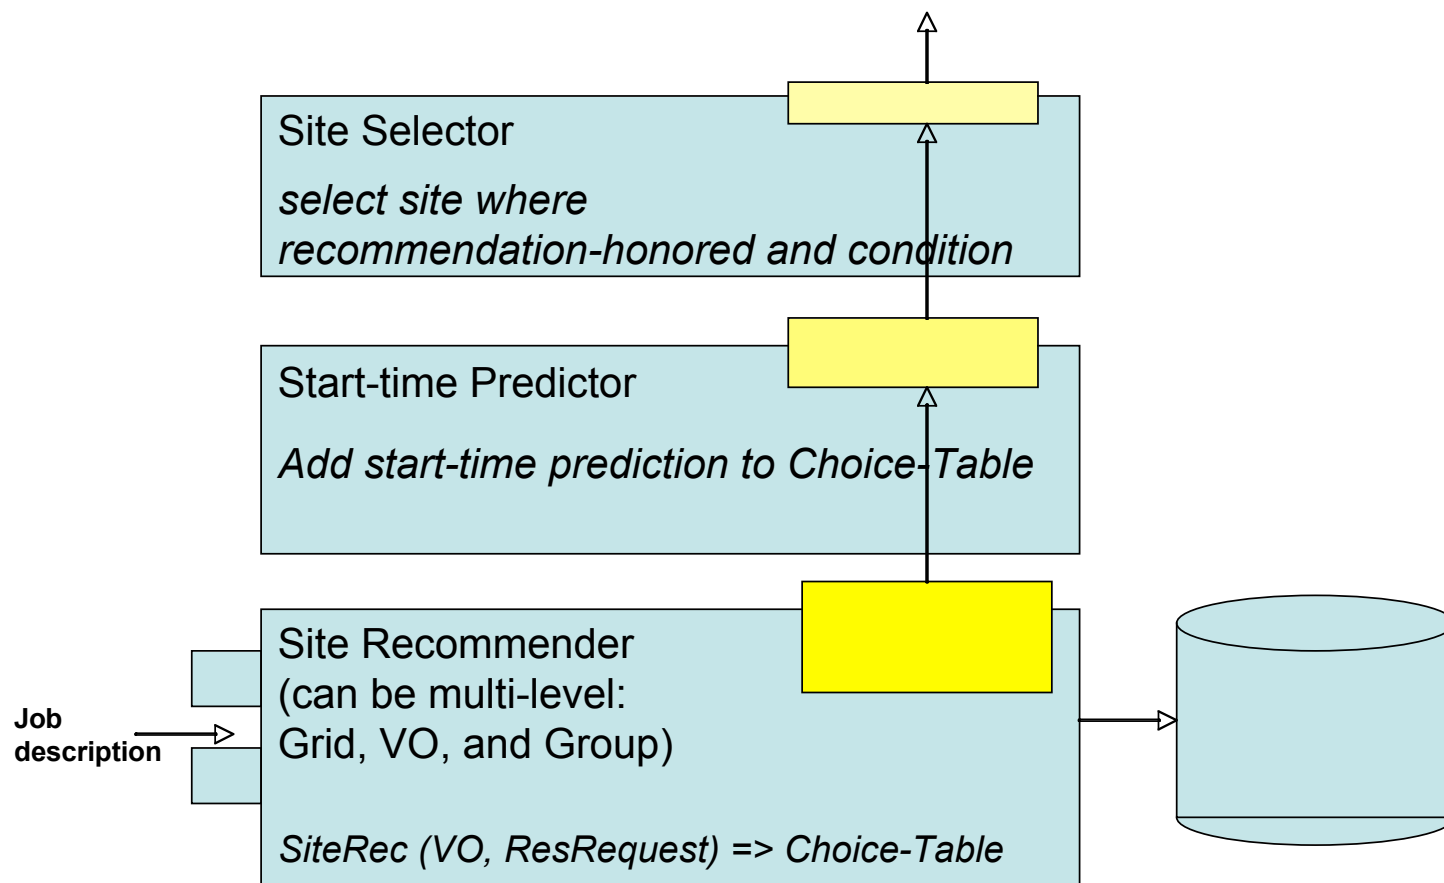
Site Selector

select site where recommendation-honored and condition

Start-time Predictor

Add start-time prediction to Choice-Table

Site Recommender (can be multi-level: Grid, VO, and Group)

SiteRec (VO, ResRequest) => Choice-Table

Job description